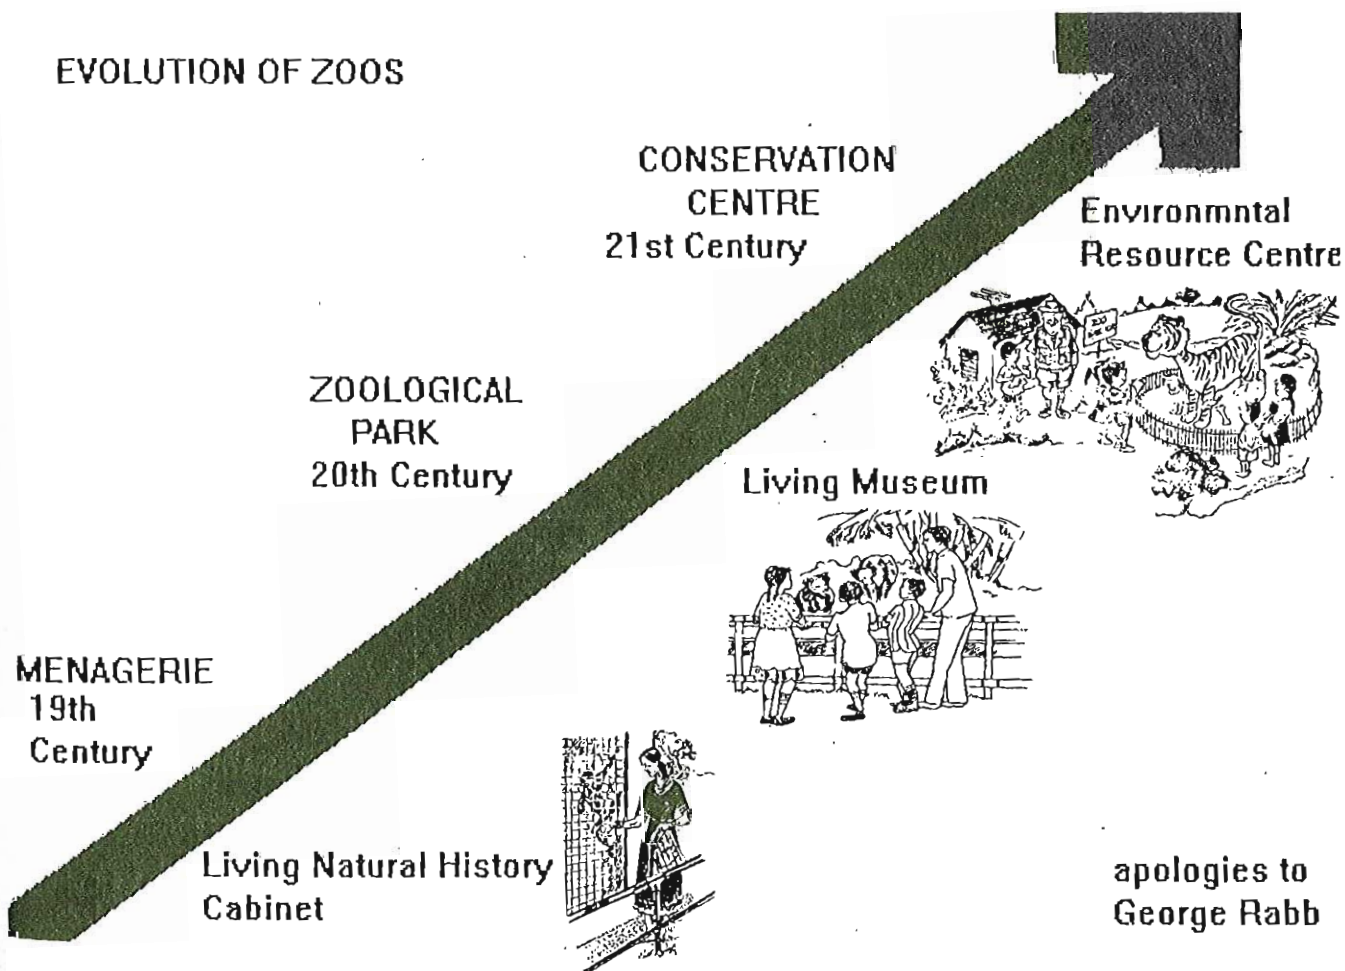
EVOLUTION OF ZOOS

CONSERVATION CENTRE
21st Century

Environmntal
Resource Centre

ZOOLOGICAL PARK
20th Century

Living Museum

MENAGERIE
19th
Century

Living Natural History
Cabinet

apologies to
George Rabb